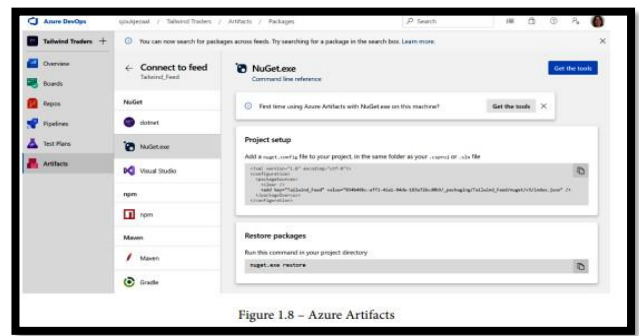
Azure DevOps sjsukjesad / Tailwind Traders / Artifacts / Packages

Search

Tailwind Traders +

You can now search for packages across feeds. Try searching for a package in the search box. Learn more.

Overview

Boards

Repos

Pipelines

Test Plans

Artifacts

← Connect to feed
Tailwind_Feed

NuGet

dotnet

NuGet.exe

Visual Studio

npm

npm

Maven

Maven

Gradle

NuGet.exe
Command line reference

Get the tools

First time using Azure Artifacts with NuGet.exe on this machine?

Get the tools

Project setup

Add a nuget.config file to your project, in the same folder as your .csproj or .sln file

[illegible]

Restore packages

Run this command in your project directory

nuget.exe restore

Figure 1.8 – Azure Artifacts